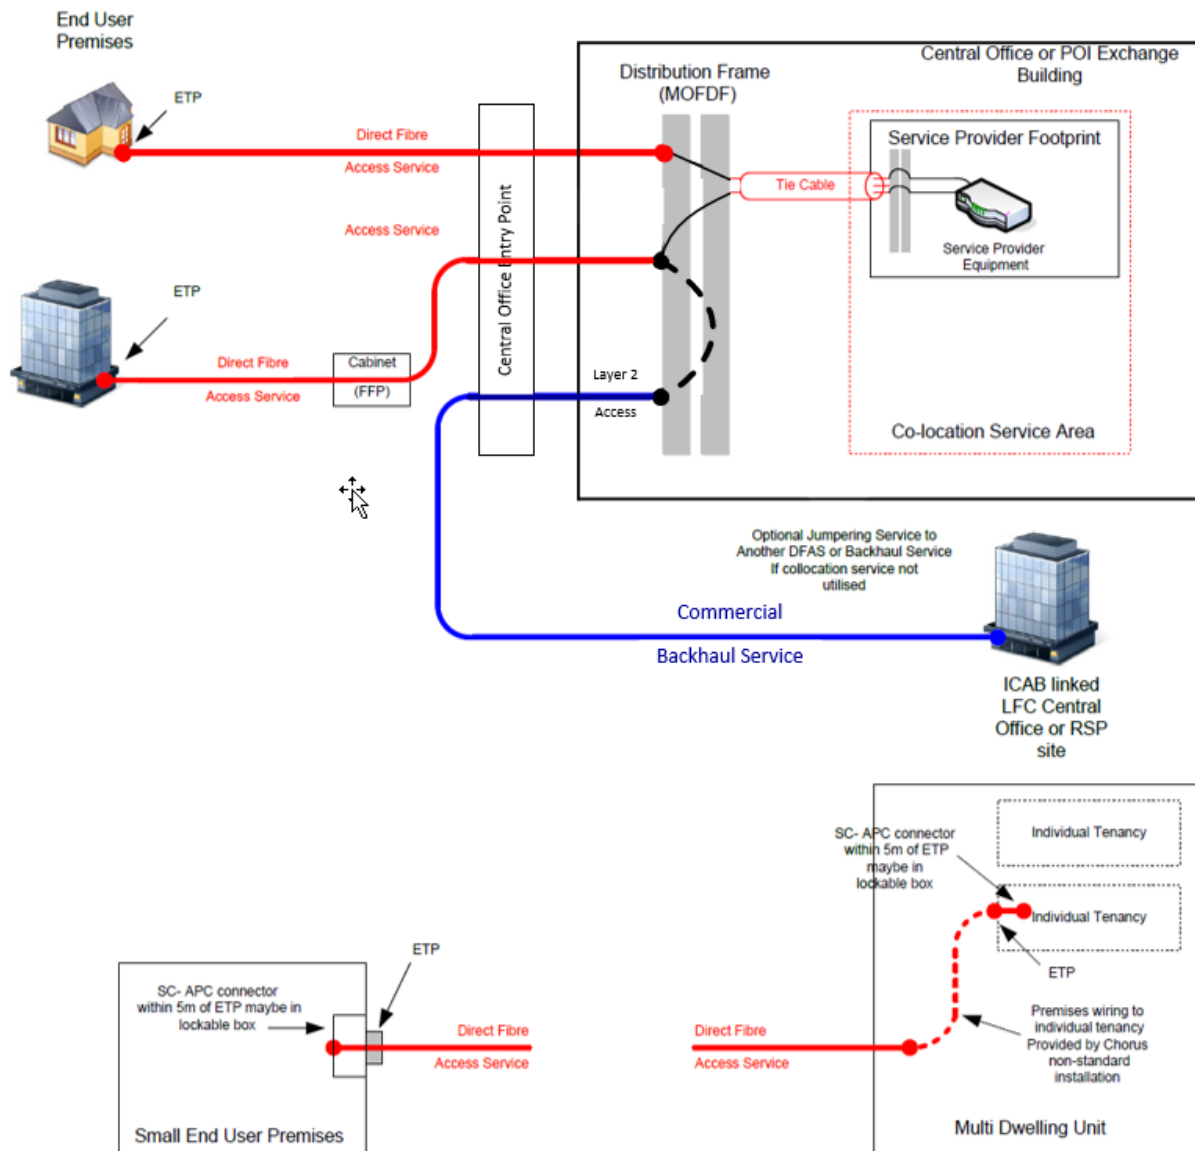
End User Premises

ETP

Direct Fibre

Access Service

Central Office or POI Exchange Building

Distribution Frame (MOFDF)

Service Provider Footprint

Tie Cable

Service Provider Equipment

Access Service

Central Office Entry Point

ETP

Direct Fibre

Access Service

Cabinet

(FFP)

Layer 2

Access

Co-location Service Area

Optional Jumpering Service to Another DFAS or Backhaul Service If collocation service not utilised

Commercial

Backhaul Service

ICAB linked LFC Central Office or RSP site

SC- APC connector within 5m of ETP maybe in lockable box

Individual Tenancy

Individual Tenancy

ETP

ETP

SC- APC connector within 5m of ETP maybe in lockable box

Direct Fibre

Access Service

Direct Fibre

Access Service

Premises wiring to individual tenancy Provided by Chorus non-standard installation

Small End User Premises

Multi Dwelling Unit